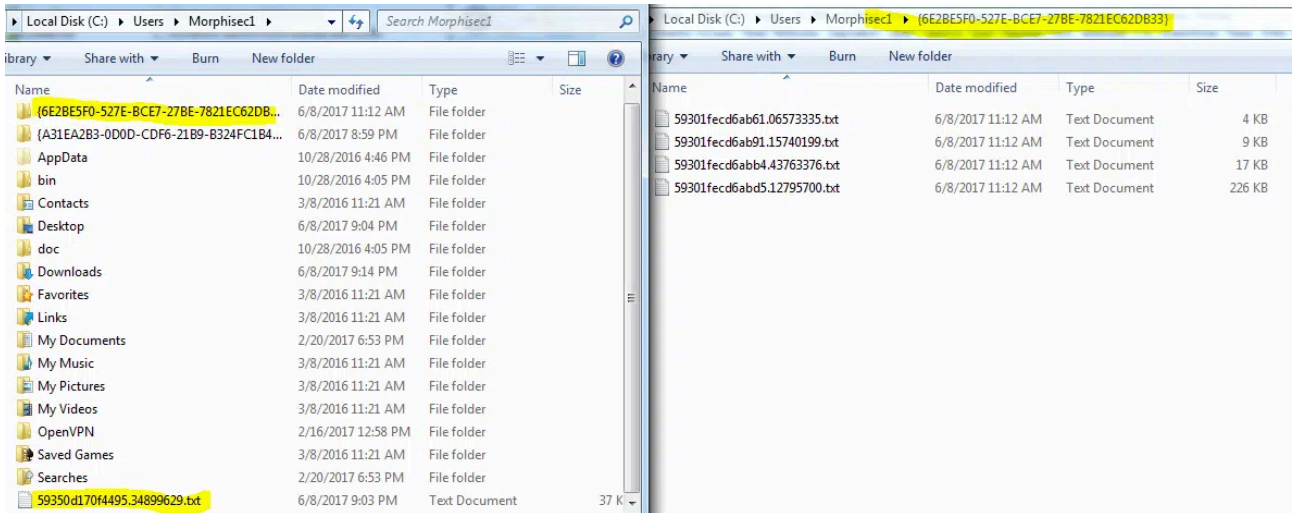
▸ Local Disk (C:) ▸ Users ▸ Morphisec1 ▸
Search Morphisec1
ibrary ▾ Share with ▾ Burn New folder

| Name | Date modified | Type | Size |
|---|---|---|---|
| {6E2BE5F0-527E-BCE7-27BE-7821EC62DB... | 6/8/2017 11:12 AM | File folder | |
| {A31EA2B3-0D0D-CDF6-21B9-B324FC1B4... | 6/8/2017 8:59 PM | File folder | |
| AppData | 10/28/2016 4:46 PM | File folder | |
| bin | 10/28/2016 4:05 PM | File folder | |
| Contacts | 3/8/2016 11:21 AM | File folder | |
| Desktop | 6/8/2017 9:04 PM | File folder | |
| doc | 10/28/2016 4:05 PM | File folder | |
| Downloads | 6/8/2017 9:14 PM | File folder | |
| Favorites | 3/8/2016 11:21 AM | File folder | |
| Links | 3/8/2016 11:21 AM | File folder | |
| My Documents | 2/20/2017 6:53 PM | File folder | |
| My Music | 3/8/2016 11:21 AM | File folder | |
| My Pictures | 3/8/2016 11:21 AM | File folder | |
| My Videos | 3/8/2016 11:21 AM | File folder | |
| OpenVPN | 2/16/2017 12:58 PM | File folder | |
| Saved Games | 3/8/2016 11:21 AM | File folder | |
| Searches | 2/20/2017 6:53 PM | File folder | |
| 59350d170f4495.34899629.txt | 6/8/2017 9:03 PM | Text Document | 37 K |

▸ Local Disk (C:) ▸ Users ▸ Morphisec1 ▸ {6E2BE5F0-527E-BCE7-27BE-7821EC62DB33}
rary ▾ Share with ▾ Burn New folder

| Name | Date modified | Type | Size |
|---|---|---|---|
| 59301fecd6ab61.06573335.txt | 6/8/2017 11:12 AM | Text Document | 4 KB |
| 59301fecd6ab91.15740199.txt | 6/8/2017 11:12 AM | Text Document | 9 KB |
| 59301fecd6abb4.43763376.txt | 6/8/2017 11:12 AM | Text Document | 17 KB |
| 59301fecd6abd5.12795700.txt | 6/8/2017 11:12 AM | Text Document | 226 KB |